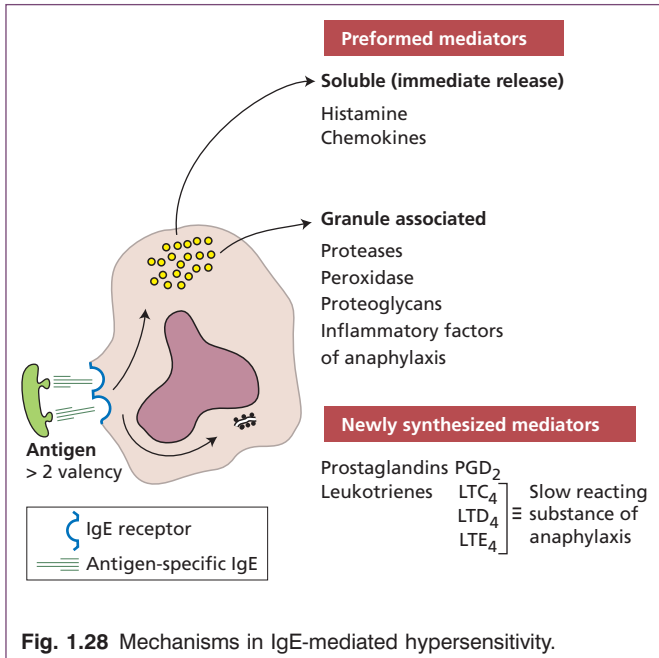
Preformed mediators

Soluble (immediate release)
Histamine
Chemokines

Granule associated
Proteases
Peroxidase
Proteoglycans
Inflammatory factors of anaphylaxis

Newly synthesized mediators

Prostaglandins $PGD_2$
Leukotrienes $LTC_4$ $LTD_4$ $LTE_4$ ≡ Slow reacting substance of anaphylaxis

Antigen
> 2 valency

IgE receptor
Antigen-specific IgE

Fig. 1.28 Mechanisms in IgE-mediated hypersensitivity.